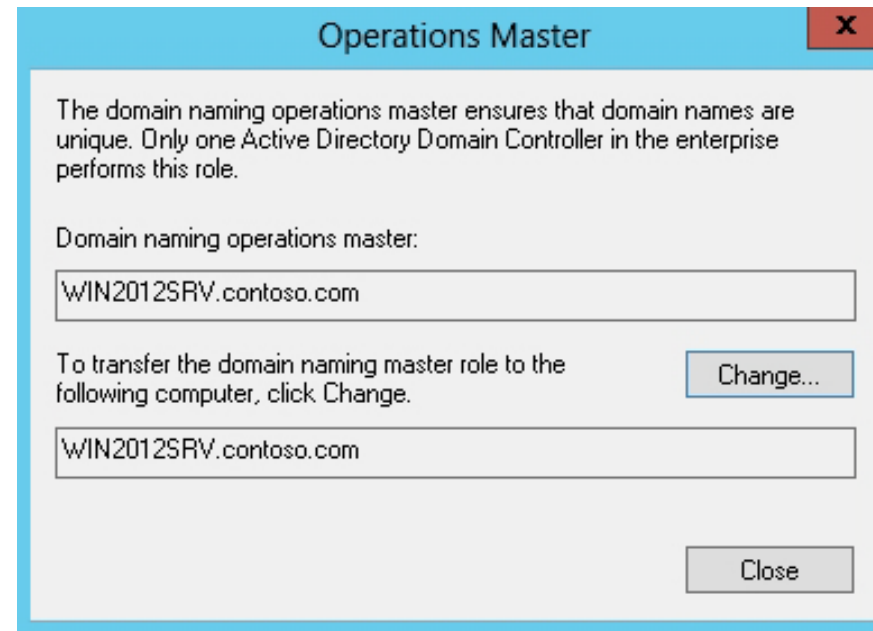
Operations Master

x

The domain naming operations master ensures that domain names are unique. Only one Active Directory Domain Controller in the enterprise performs this role.

Domain naming operations master:

WIN2012SRV.contoso.com

To transfer the domain naming master role to the following computer, click Change.

Change...

WIN2012SRV.contoso.com

Close